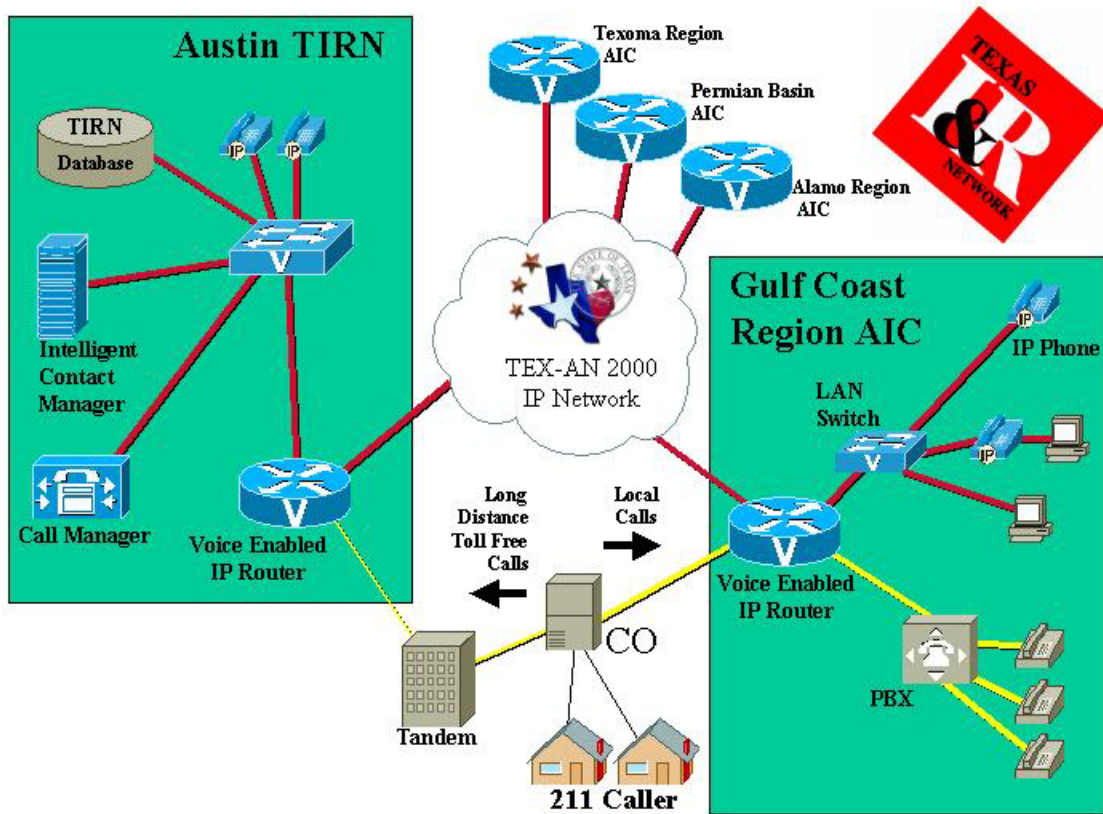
Austin TIRN

TIRN Database

IP

IP

V

Intelligent Contact Manager

Call Manager

V

Voice Enabled IP Router

Texoma Region AIC

V

Permian Basin AIC

V

Alamo Region AIC

V

TEXAS I&R NETWORK

STATE OF TEXAS

TEX-AN 2000 IP Network

Gulf Coast Region AIC

IP

IP Phone

LAN Switch

V

IP

V

Voice Enabled IP Router

Long Distance Toll Free Calls

Local Calls

CO

PBX

Tandem

211 Caller